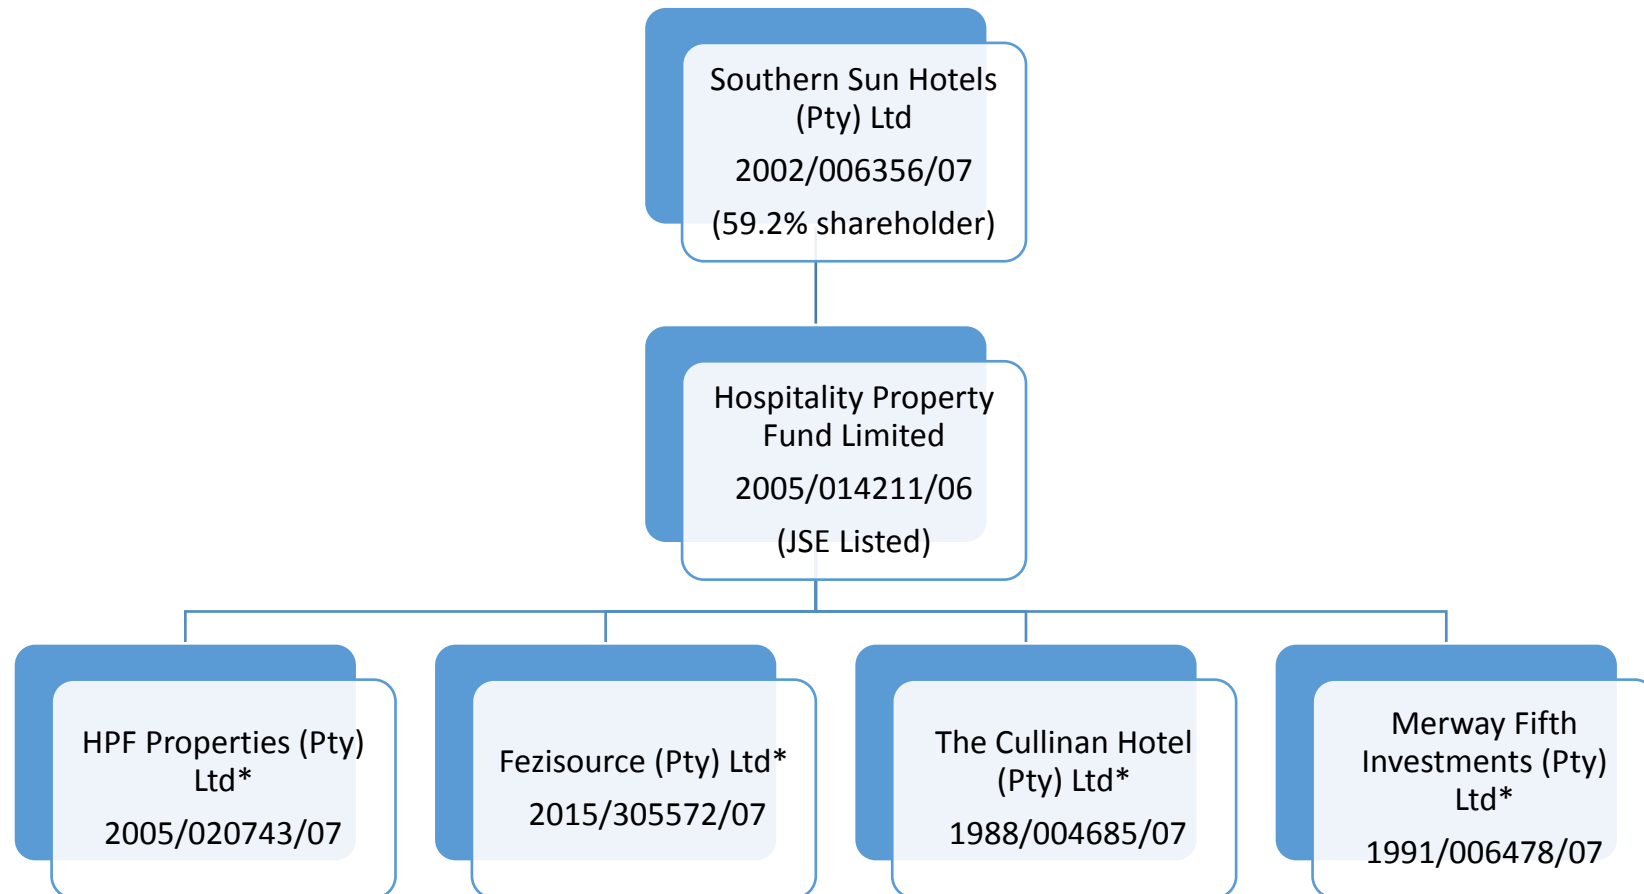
Southern Sun Hotels (Pty) Ltd

2002/006356/07

(59.2% shareholder)

Hospitality Property Fund Limited

2005/014211/06

(JSE Listed)

HPF Properties (Pty) Ltd*

2005/020743/07

Fezisource (Pty) Ltd*

2015/305572/07

The Cullinan Hotel (Pty) Ltd*

1988/004685/07

Merway Fifth Investments (Pty) Ltd*

1991/006478/07